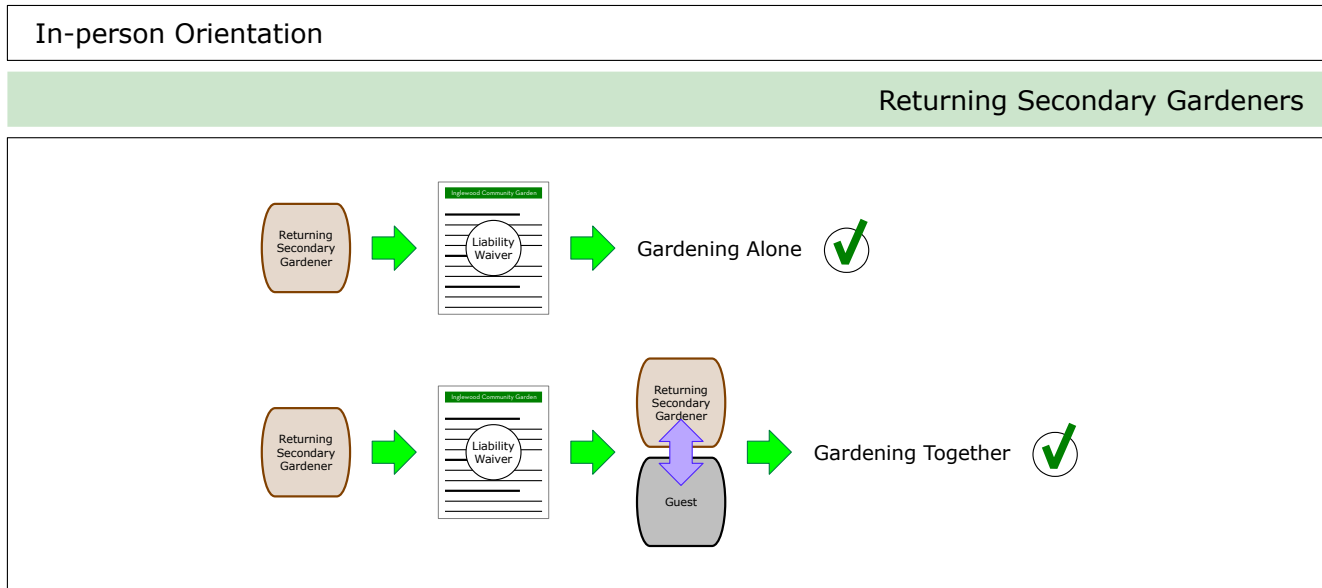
In-person Orientation

Returning Secondary Gardeners

Returning Secondary Gardener

Inglewood Community Garden

Liability Waiver

Gardening Alone

Returning Secondary Gardener

Inglewood Community Garden

Liability Waiver

Returning Secondary Gardener

Guest

Gardening Together